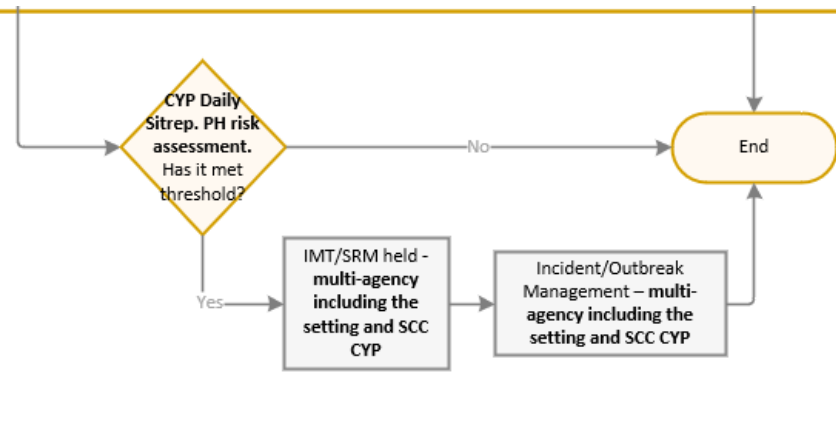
CYP Daily Sitrep. PH risk assessment. Has it met threshold?

No

End

Yes

IMT/SRM held - multi-agency including the setting and SCC CYP

Incident/Outbreak Management – multi-agency including the setting and SCC CYP